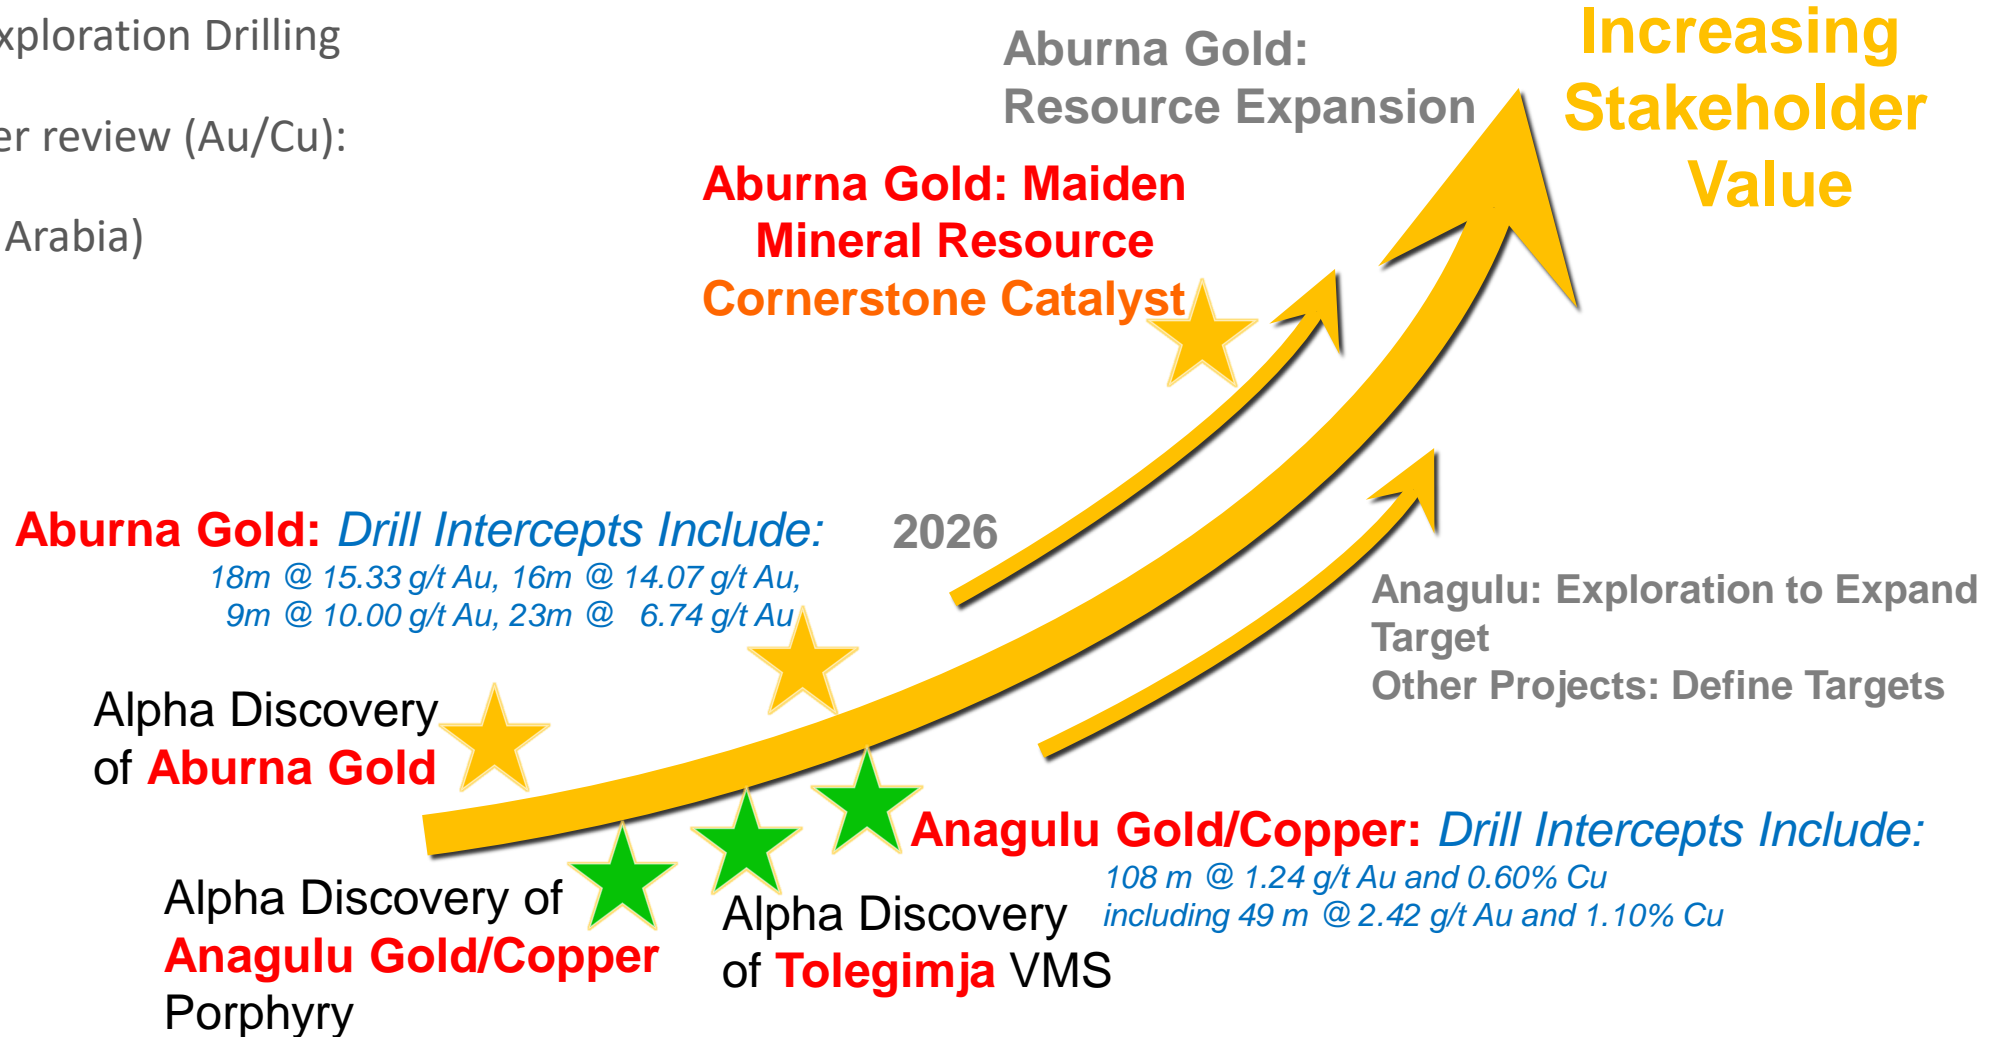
xploration Drilling

er review (Au/Cu):

Arabia)

Aburna Gold: Resource Expansion

Increasing Stakeholder Value

Aburna Gold: Maiden Mineral Resource

Cornerstone Catalyst

Aburna Gold: Drill Intercepts Include:
18m @ 15.33 g/t Au, 16m @ 14.07 g/t Au,
9m @ 10.00 g/t Au, 23m @ 6.74 g/t Au

2026

Anagulu: Exploration to Expand Target
Other Projects: Define Targets

Alpha Discovery of Aburna Gold

Anagulu Gold/Copper: Drill Intercepts Include:
108 m @ 1.24 g/t Au and 0.60% Cu
including 49 m @ 2.42 g/t Au and 1.10% Cu

Alpha Discovery of Anagulu Gold/Copper Porphyry

Alpha Discovery of Tolegimja VMS